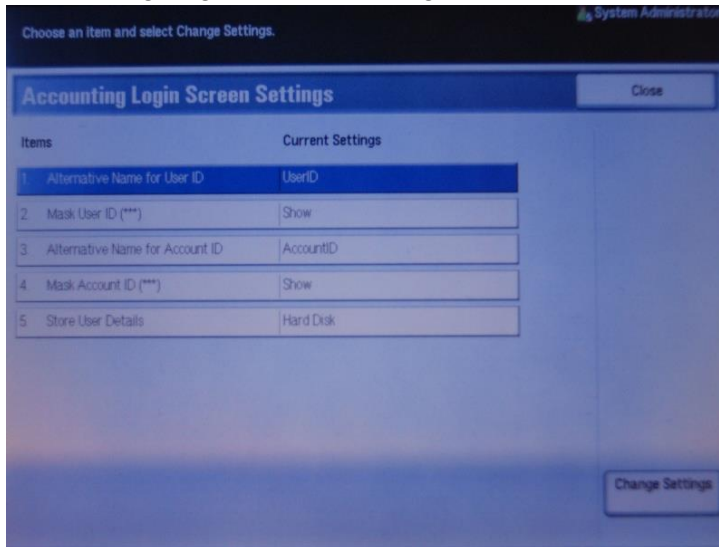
Choose an item and select Change Settings.

System Administrato

Accounting Login Screen Settings

Close

| Items | Current Settings |
|---|---|
| 1. Alternative Name for User ID | UserID |
| 2. Mask User ID (***) | Show |
| 3. Alternative Name for Account ID | AccountID |
| 4. Mask Account ID (***) | Show |
| 5. Store User Details | Hard Disk |

Change Settings